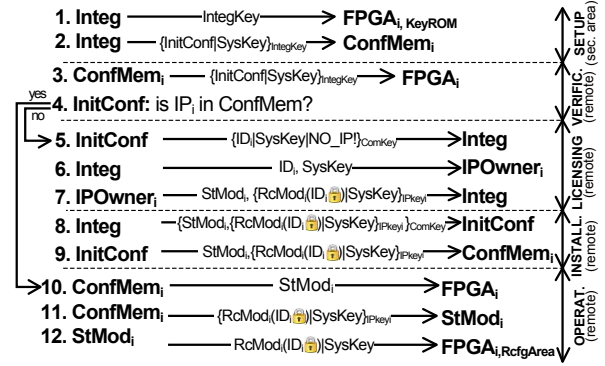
1. Integ —— IntegKey ——> $FPGA_{i,\ KeyROM}$

2. Integ —— $\{InitConf|SysKey\}_{IntegKey}$ ——> $ConfMem_i$

SETUP (sec. area)

3. $ConfMem_i$ —— $\{InitConf|SysKey\}_{IntegKey}$ ——> $FPGA_i$

4. InitConf: is $IP_i$ in ConfMem?

yes

no

VERIFIC. (remote)

5. InitConf —— $\{ID_i|SysKey|NO\_IP!\}_{ComKey}$ ——> Integ

6. Integ —— $ID_i$, SysKey ——> $IPOwner_i$

7. $IPOwner_i$ —— $StMod_i$, $\{RcMod_i(ID_i🔒)|SysKey\}_{IPkeyi}$ ——> Integ

LICENSING (remote)

8. Integ —— $\{StMod_i,\{RcMod_i(ID_i🔒)|SysKey\}_{IPkeyi}\}_{ComKey}$ ——> InitConf

9. InitConf —— $StMod_i$,$\{RcMod_i(ID_i🔒)|SysKey\}_{IPkeyi}$ ——> $ConfMem_i$

INSTALL. (remote)

10. $ConfMem_i$ —— $StMod_i$ ——> $FPGA_i$

11. $ConfMem_i$ —— $\{RcMod_i(ID_i🔒)|SysKey\}_{IPkeyi}$ ——> $StMod_i$

12. $StMod_i$ —— $RcMod_i(ID_i🔒)|SysKey$ ——> $FPGA_{i,RcfgArea}$

OPERAT. (remote)